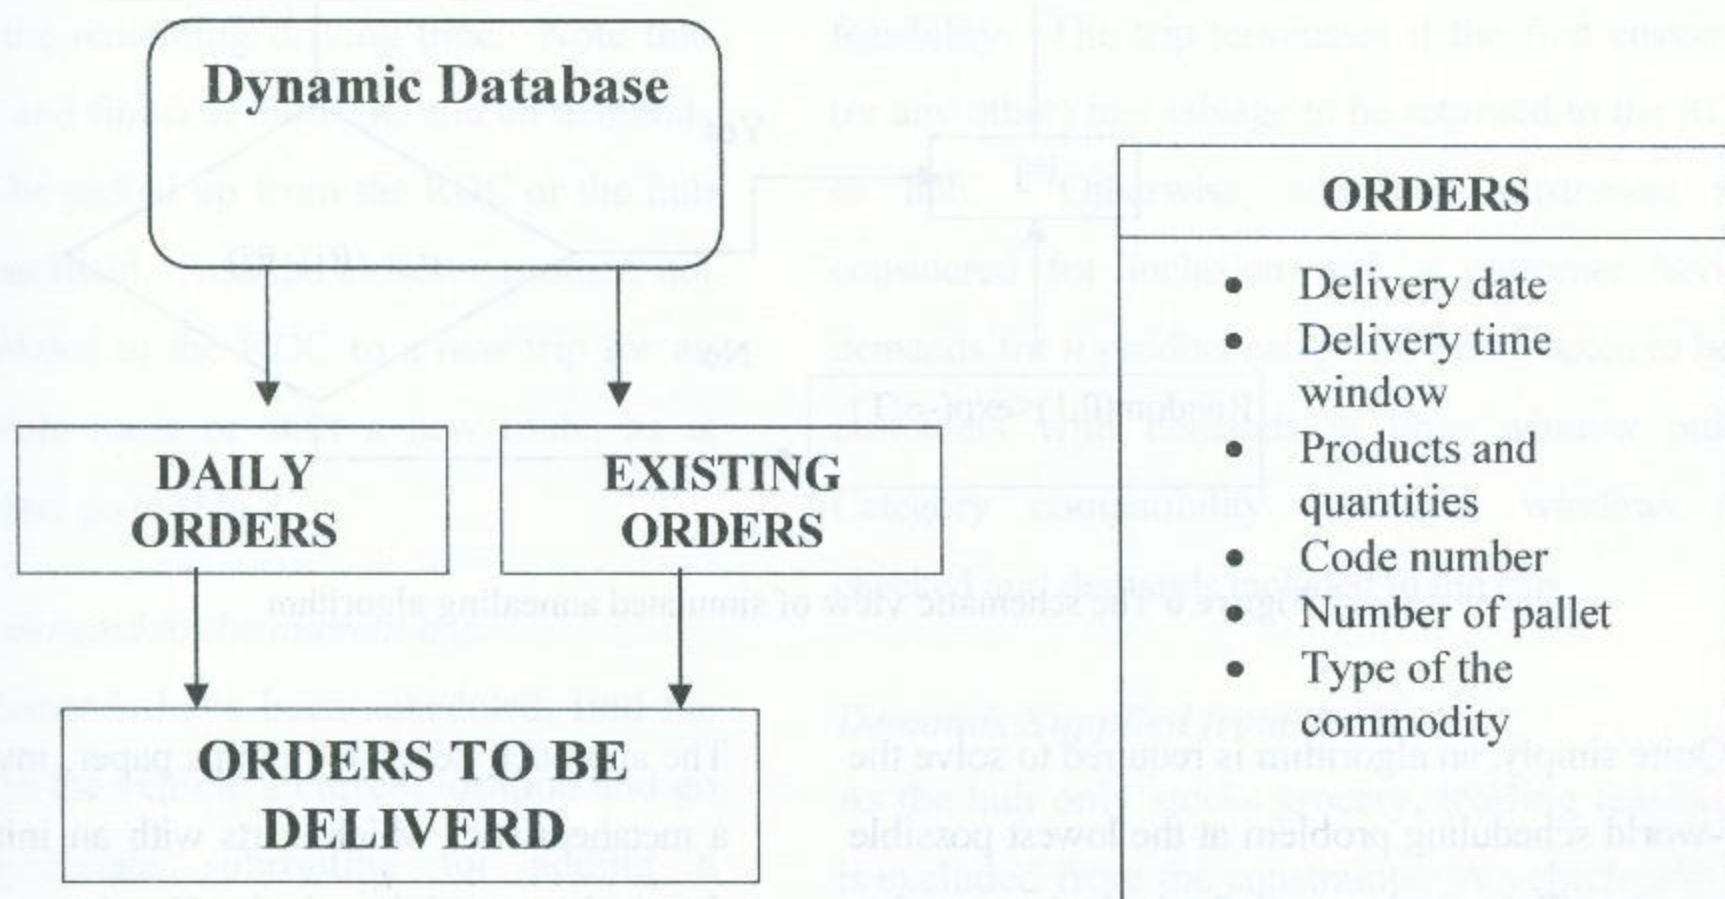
Dynamic Database

DAILY ORDERS

EXISTING ORDERS

ORDERS TO BE DELIVERD

ORDERS

- Delivery date
- Delivery time window
- Products and quantities
- Code number
- Number of pallet
- Type of the commodity